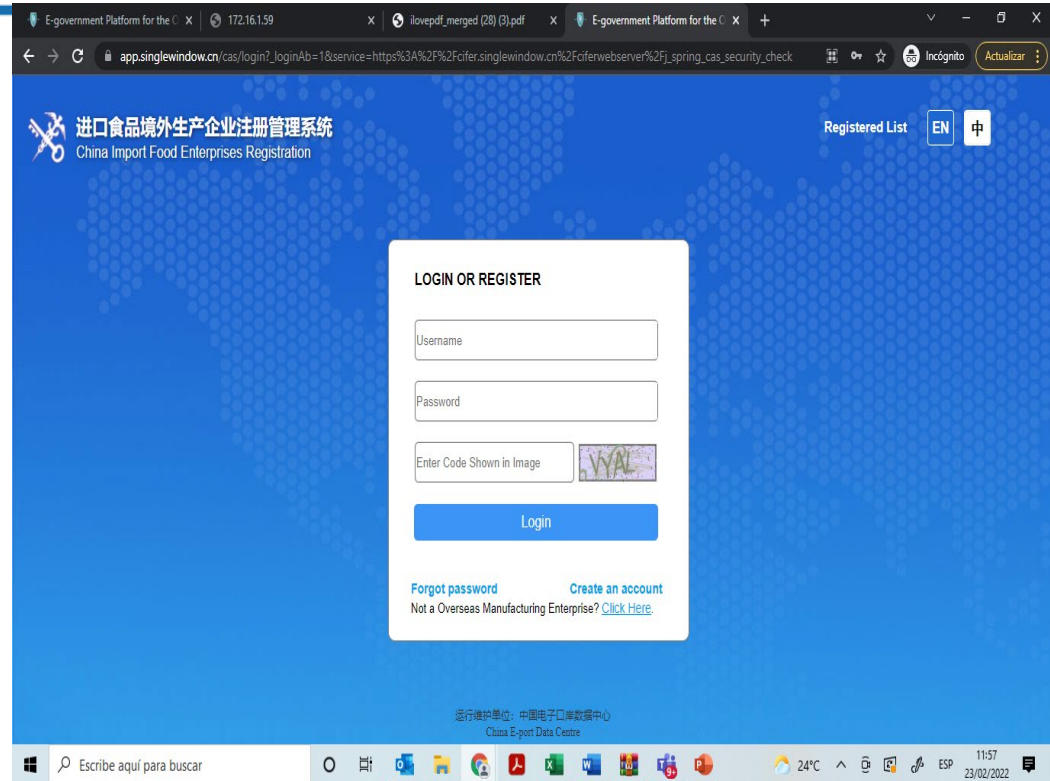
E-government Platform for the C ×
172.16.1.59 ×
ilovepdf_merged (28) (3).pdf ×
E-government Platform for the C ×
+

app.singlewindow.cn/cas/login?_loginAb=1&service=https%3A%2F%2Fcifer.singlewindow.cn%2Fciferwebserver%2Fj_spring_cas_security_check
Incógnito
Actualizar

进口食品境外生产企业注册管理系统
China Import Food Enterprises Registration

Registered List
EN
中

LOGIN OR REGISTER

Username

Password

Enter Code Shown in Image

Login

Forgot password
Create an account
Not a Overseas Manufacturing Enterprise? Click Here.

运行维护单位：中国电子口岸数据中心
China E-port Data Centre

Escribe aquí para buscar
24°C
ESP
11:57
23/02/2022